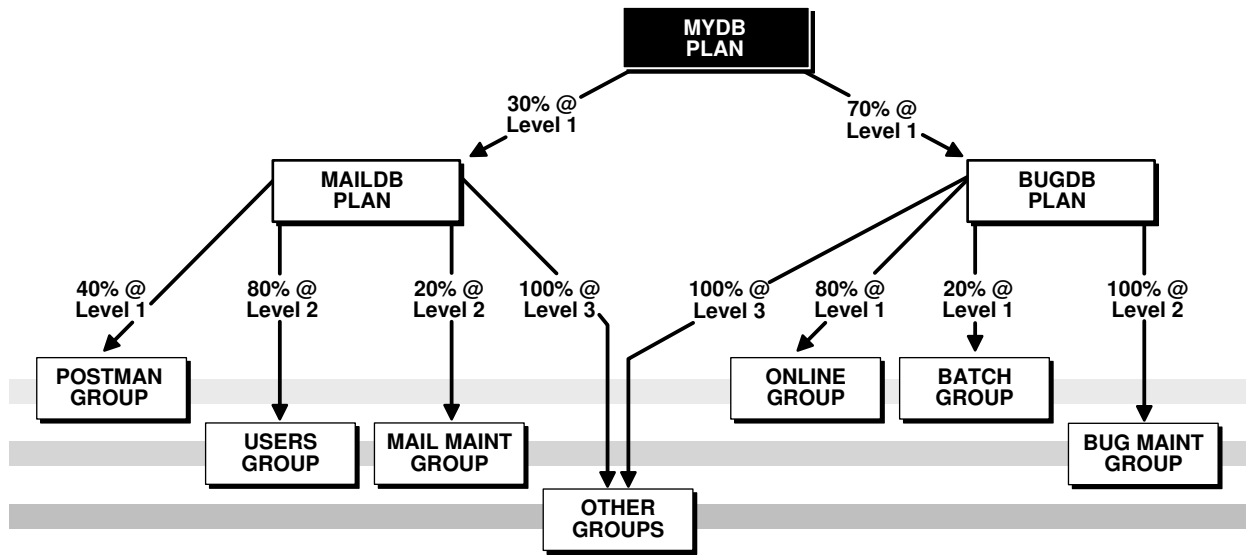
MYDB PLAN

30% @ Level 1

70% @ Level 1

MAILDB PLAN

BUGDB PLAN

40% @ Level 1

80% @ Level 2

20% @ Level 2

100% @ Level 3

100% @ Level 3

80% @ Level 1

20% @ Level 1

100% @ Level 2

POSTMAN GROUP

USERS GROUP

MAIL MAINT GROUP

OTHER GROUPS

ONLINE GROUP

BATCH GROUP

BUG MAINT GROUP